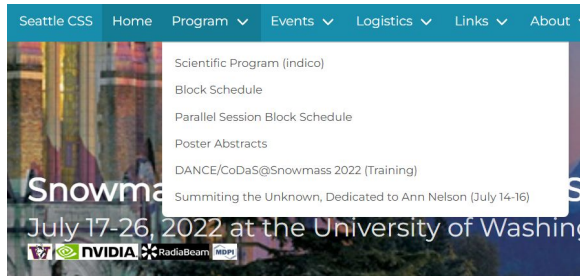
Seattle CSS Home Program ∨ Events ∨ Logistics ∨ Links ∨ About

Scientific Program (indico)
Block Schedule
Parallel Session Block Schedule
Poster Abstracts
DANCE/CoDaS@Snowmass 2022 (Training)
Summiting the Unknown, Dedicated to Ann Nelson (July 14-16)

Snowma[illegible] S

July 17-26, 2022 at the University of Washing

NVIDIA RadiaBeam MDPI